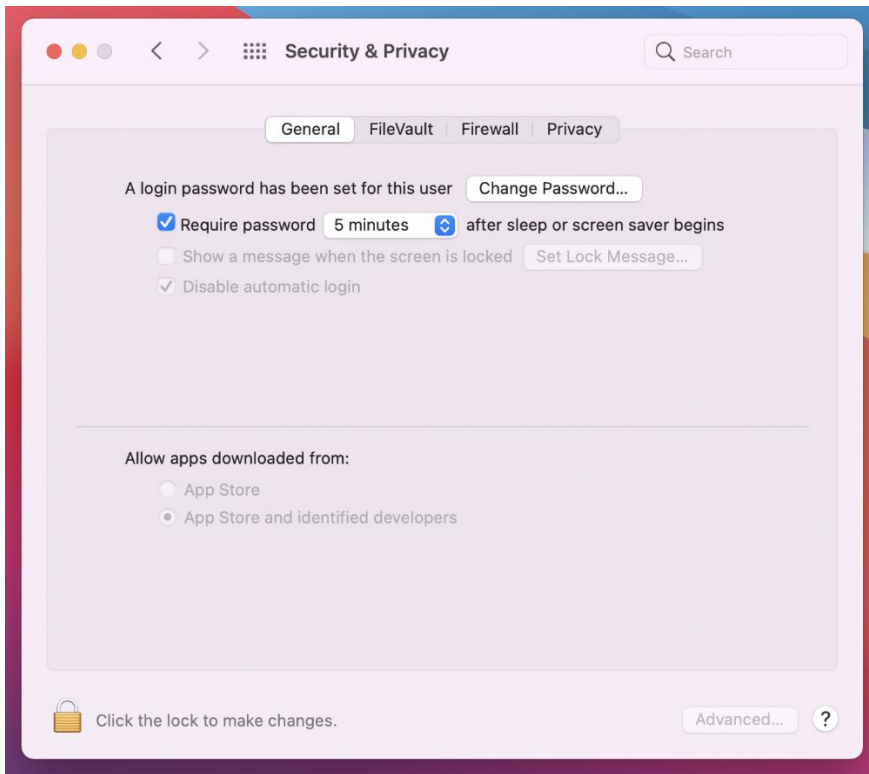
Security & Privacy

Search

General | FileVault | Firewall | Privacy

A login password has been set for this user Change Password...

Require password 5 minutes after sleep or screen saver begins

Show a message when the screen is locked Set Lock Message...

Disable automatic login

Allow apps downloaded from:

App Store

App Store and identified developers

Click the lock to make changes.

Advanced...

?